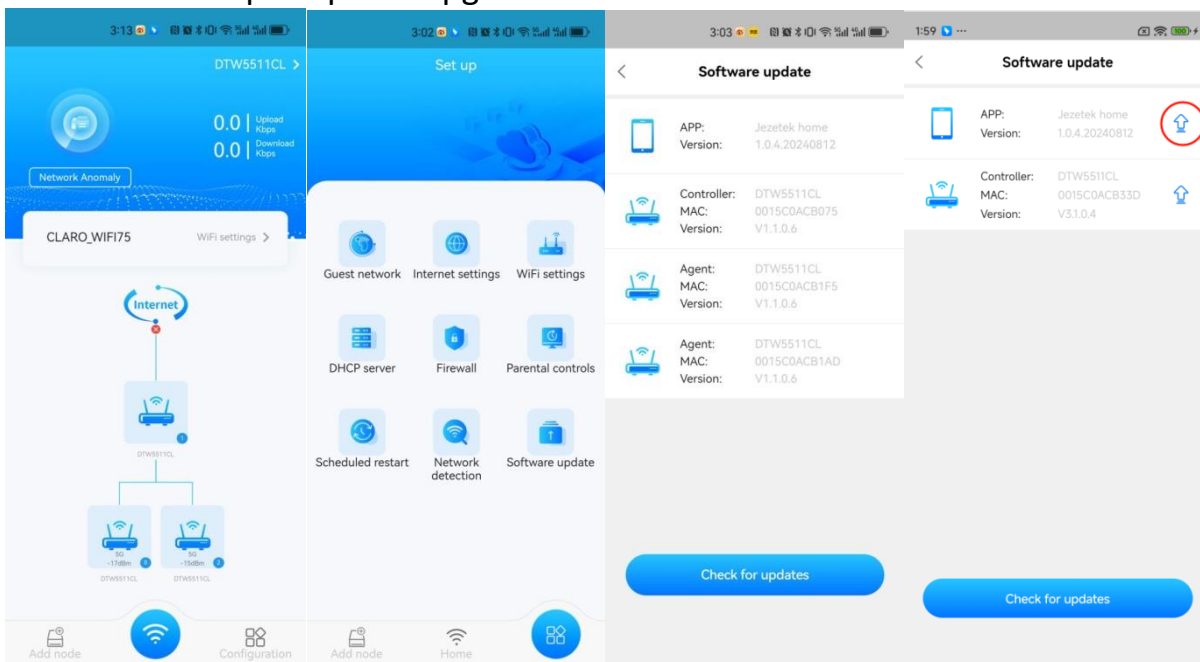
3:13

DTW5511CL >

0.0 | Upload Kbps
0.0 | Download Kbps

Network Anomaly

CLARO_WIFI75 WiFi settings >

Internet

DTW5511CL

5G -17dBm
DTW5511CL

5G -15dBm
DTW5511CL

Add node
Configuration

3:02

Set up

Guest network
Internet settings
WiFi settings
DHCP server
Firewall
Parental controls
Scheduled restart
Network detection
Software update

Add node
Home

3:03

<
Software update

APP: Jezetek home
Version: 1.0.4.20240812

Controller: DTW5511CL
MAC: 0015C0ACB075
Version: V1.1.0.6

Agent: DTW5511CL
MAC: 0015C0ACB1F5
Version: V1.1.0.6

Agent: DTW5511CL
MAC: 0015C0ACB1AD
Version: V1.1.0.6

Check for updates

1:59

<
Software update

APP: Jezetek home
Version: 1.0.4.20240812

Controller: DTW5511CL
MAC: 0015C0ACB33D
Version: V3.1.0.4

Check for updates